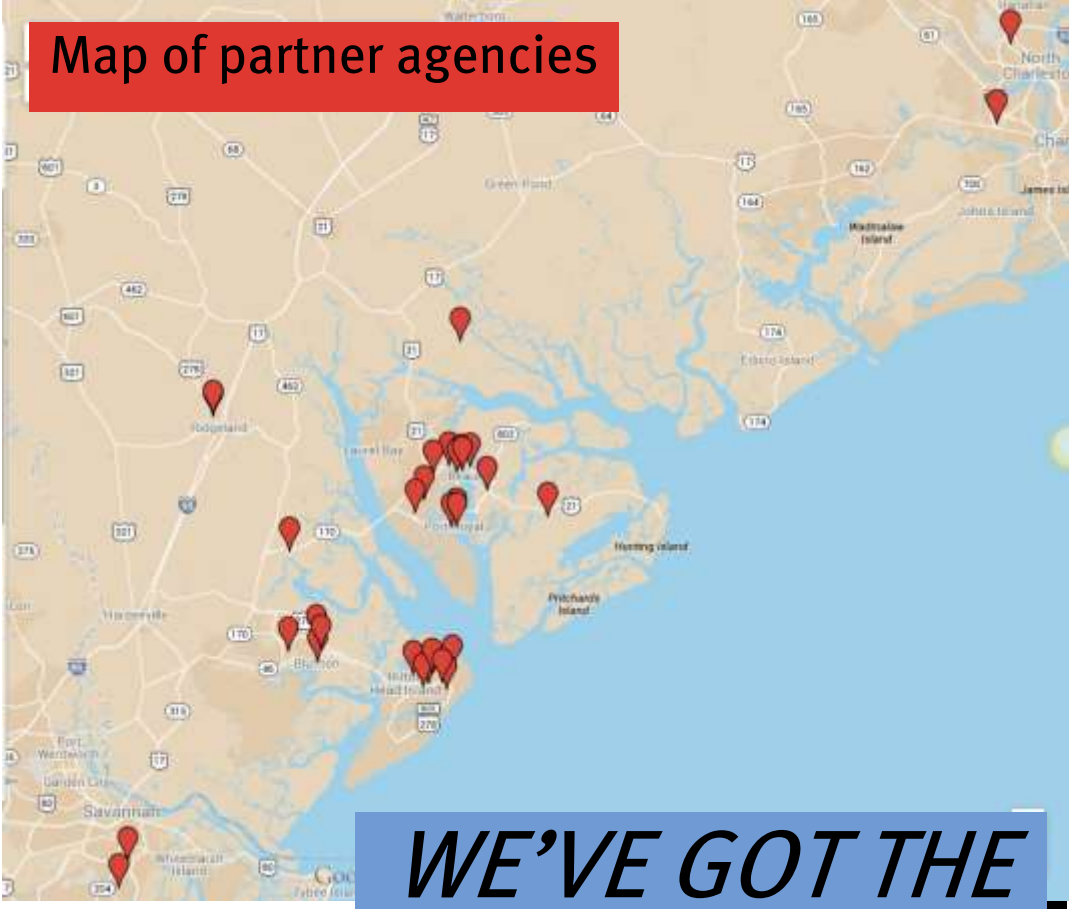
Map of partner agencies

Walterboro

North Charleston

Green Pond

Wadmalaw Island

James Island

Johns Island

Edisto Island

Ridgeland

Laurel Bay

Beaufort

Port Royal

Hunting Island

Pritchards Island

Hardeeville

Bluffton

Hilton Head Island

Port Wentworth

Garden City

Savannah

Whitemarsh Island

Tybee Island

Google

WE'VE GOT THE